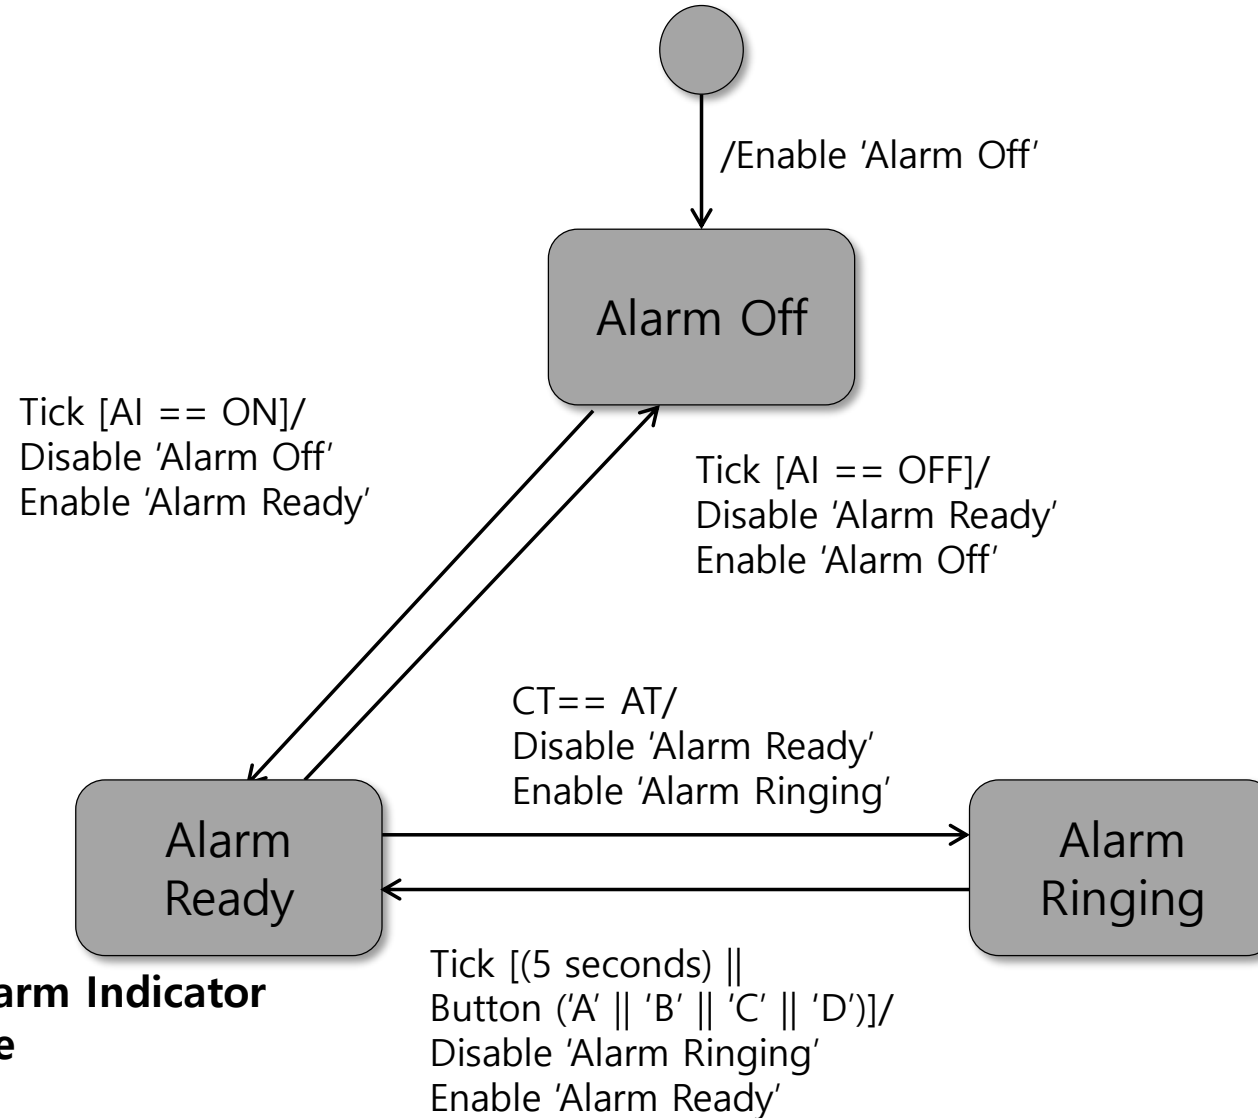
/Enable 'Alarm Off'

Alarm Off

Tick [AI == ON]/
Disable 'Alarm Off'
Enable 'Alarm Ready'

Tick [AI == OFF]/
Disable 'Alarm Ready'
Enable 'Alarm Off'

CT== AT/
Disable 'Alarm Ready'
Enable 'Alarm Ringing'

Alarm Ready

Alarm Ringing

Tick [(5 seconds) ||
Button ('A' || 'B' || 'C' || 'D')]/
Disable 'Alarm Ringing'
Enable 'Alarm Ready'

arm Indicator
e